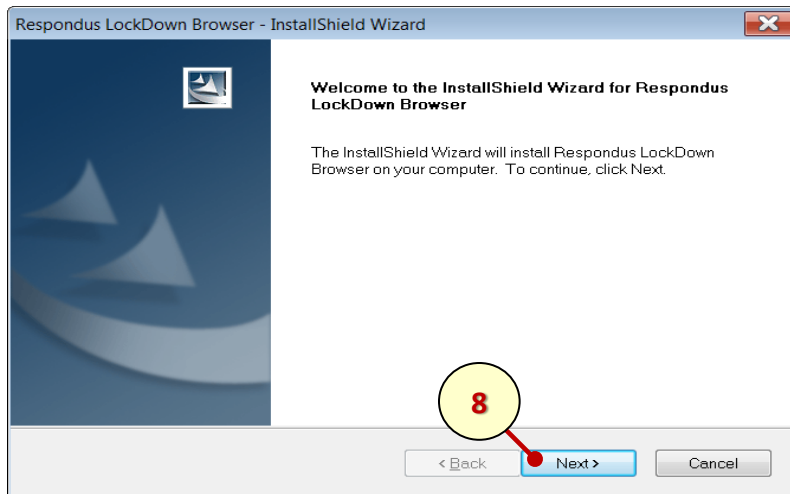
Respondus LockDown Browser - InstallShield Wizard

Welcome to the InstallShield Wizard for Respondus LockDown Browser

The InstallShield Wizard will install Respondus LockDown Browser on your computer. To continue, click Next.

8

< Back

Next >

Cancel